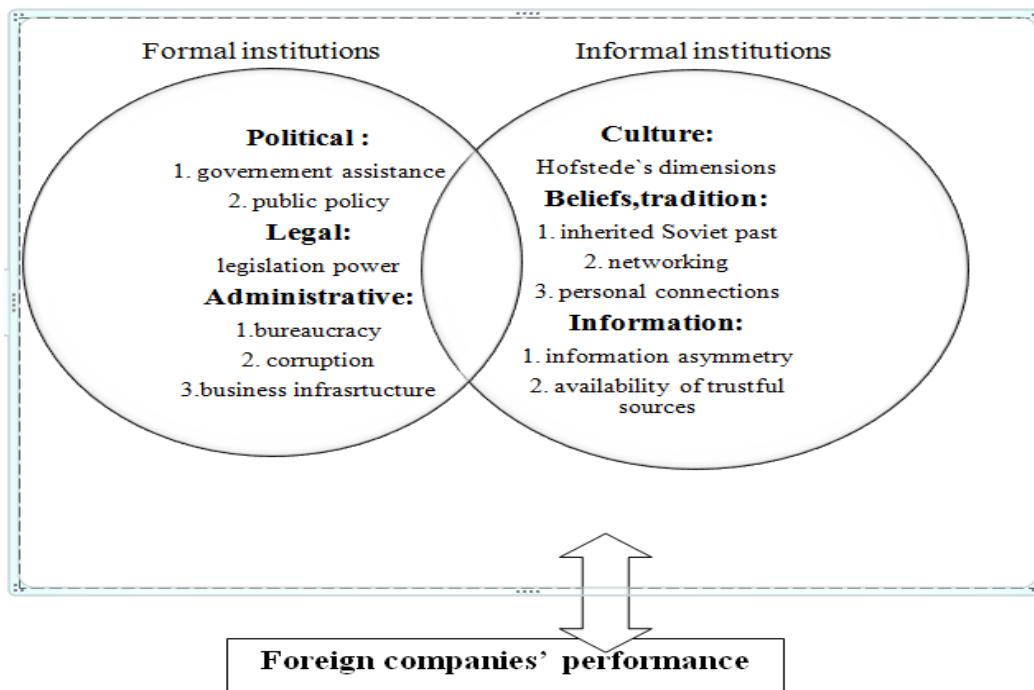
Formal institutions

Informal institutions

Political :
1. governement assistance
2. public policy

Legal:
legislation power

Administrative:
1.bureaucracy
2. corruption
3.business infrasrtucture

Culture:
Hofstede`s dimensions

Beliefs,tradition:
1. inherited Soviet past
2. networking
3. personal connections

Information:
1. information asymmetry
2. availability of trustful sources

Foreign companies' performance